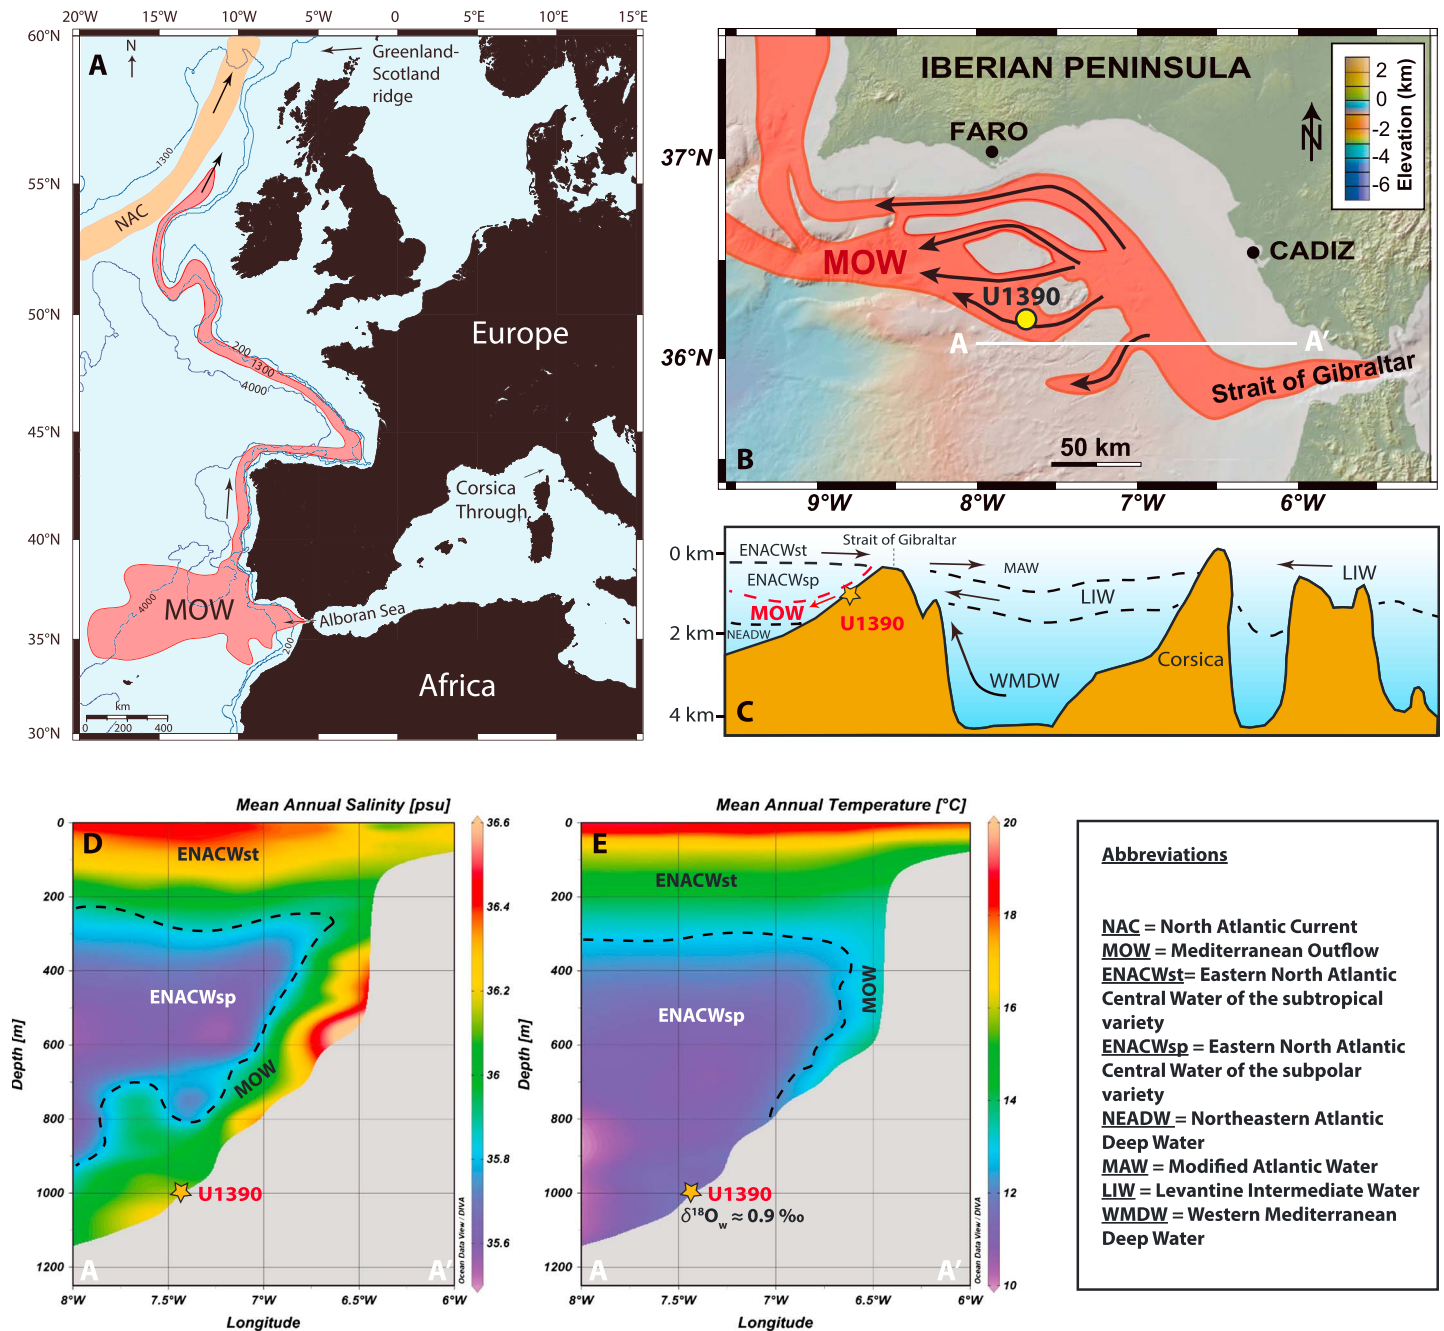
20°W 15°W 10°W 5°W 0 5°E 10°E 15°E
60°N
55°N
50°N
45°N
40°N
35°N
30°N
A
N
Greenland-Scotland ridge
1300
NAC
200
1300
4000
Europe
Corsica Through
4000
MOW
Alboran Sea
200
Africa
km
0 200 400

IBERIAN PENINSULA
FARO
37°N
CADIZ
MOW
U1390
36°N
A
A′
Strait of Gibraltar
50 km
B
9°W 8°W 7°W 6°W
2
0
-2
-4
-6
Elevation (km)
N

0 km
2 km
4 km
ENACWst
Strait of Gibraltar
MAW
LIW
ENACWsp
MOW
LIW
U1390
NEADW
WMDW
Corsica
C

Mean Annual Salinity [psu]
D
ENACWst
ENACWsp
MOW
U1390
A
A′
0
200
400
600
800
1000
1200
Depth [m]
8°W 7.5°W 7°W 6.5°W 6°W
Longitude
36.6
36.4
36.2
36
35.8
35.6
Ocean Data View / DIVA

Mean Annual Temperature [°C]
E
ENACWst
ENACWsp
MOW
U1390
$\delta^{18}O_w \approx 0.9$ ‰
A
A′
0
200
400
600
800
1000
1200
Depth [m]
8°W 7.5°W 7°W 6.5°W 6°W
Longitude
20
18
16
14
12
10
Ocean Data View / DIVA

Abbreviations

NAC = North Atlantic Current
MOW = Mediterranean Outflow
ENACWst= Eastern North Atlantic Central Water of the subtropical variety
ENACWsp = Eastern North Atlantic Central Water of the subpolar variety
NEADW = Northeastern Atlantic Deep Water
MAW = Modified Atlantic Water
LIW = Levantine Intermediate Water
WMDW = Western Mediterranean Deep Water